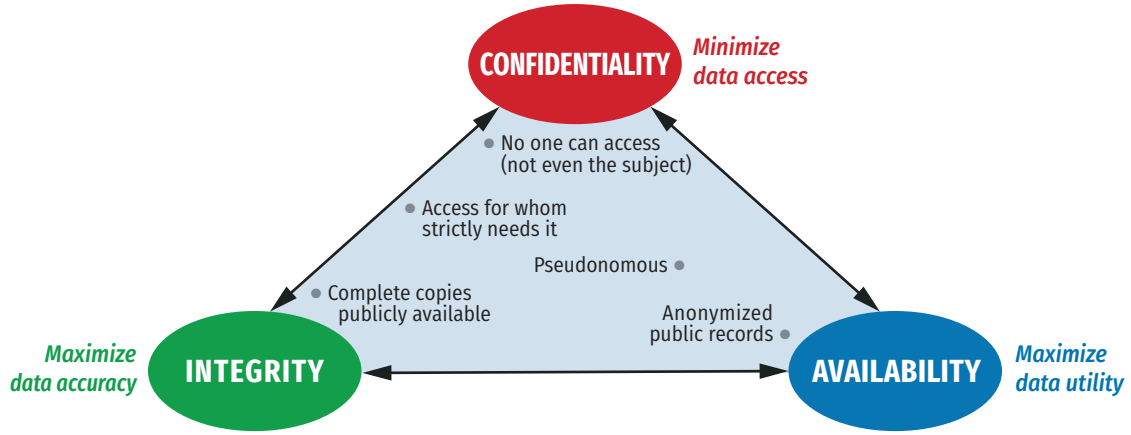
CONFIDENTIALITY

Minimize data access

No one can access (not even the subject)

Access for whom strictly needs it

Pseudonomous

Complete copies publicly available

Anonymized public records

Maximize data accuracy

INTEGRITY

AVAILABILITY

Maximize data utility